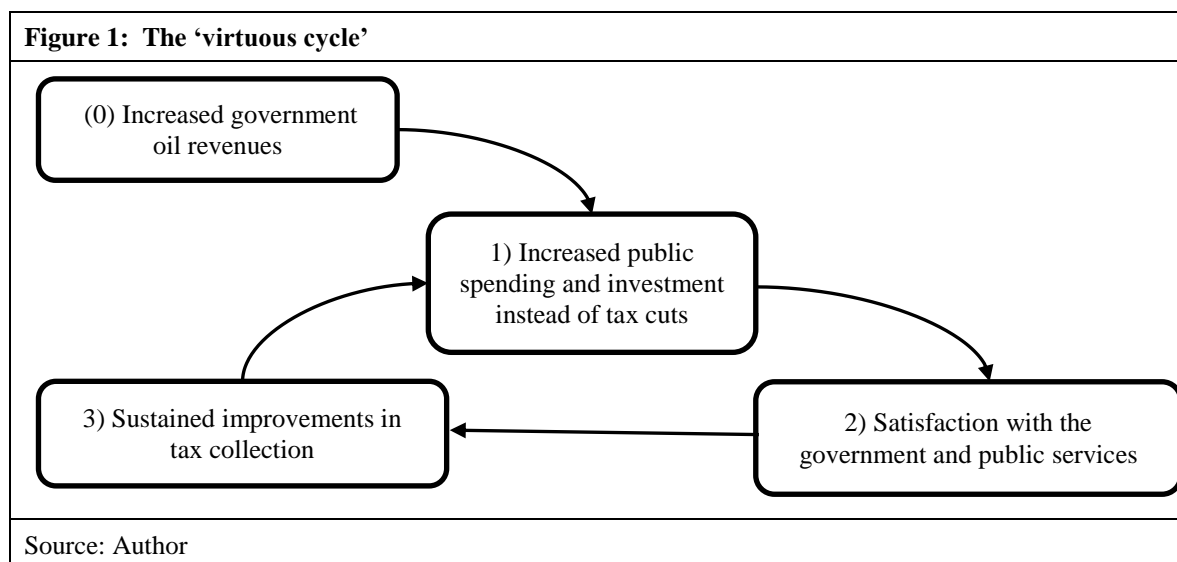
Figure 1: The ‘virtuous cycle’

(0) Increased government oil revenues

1) Increased public spending and investment instead of tax cuts

2) Satisfaction with the government and public services

3) Sustained improvements in tax collection

Source: Author